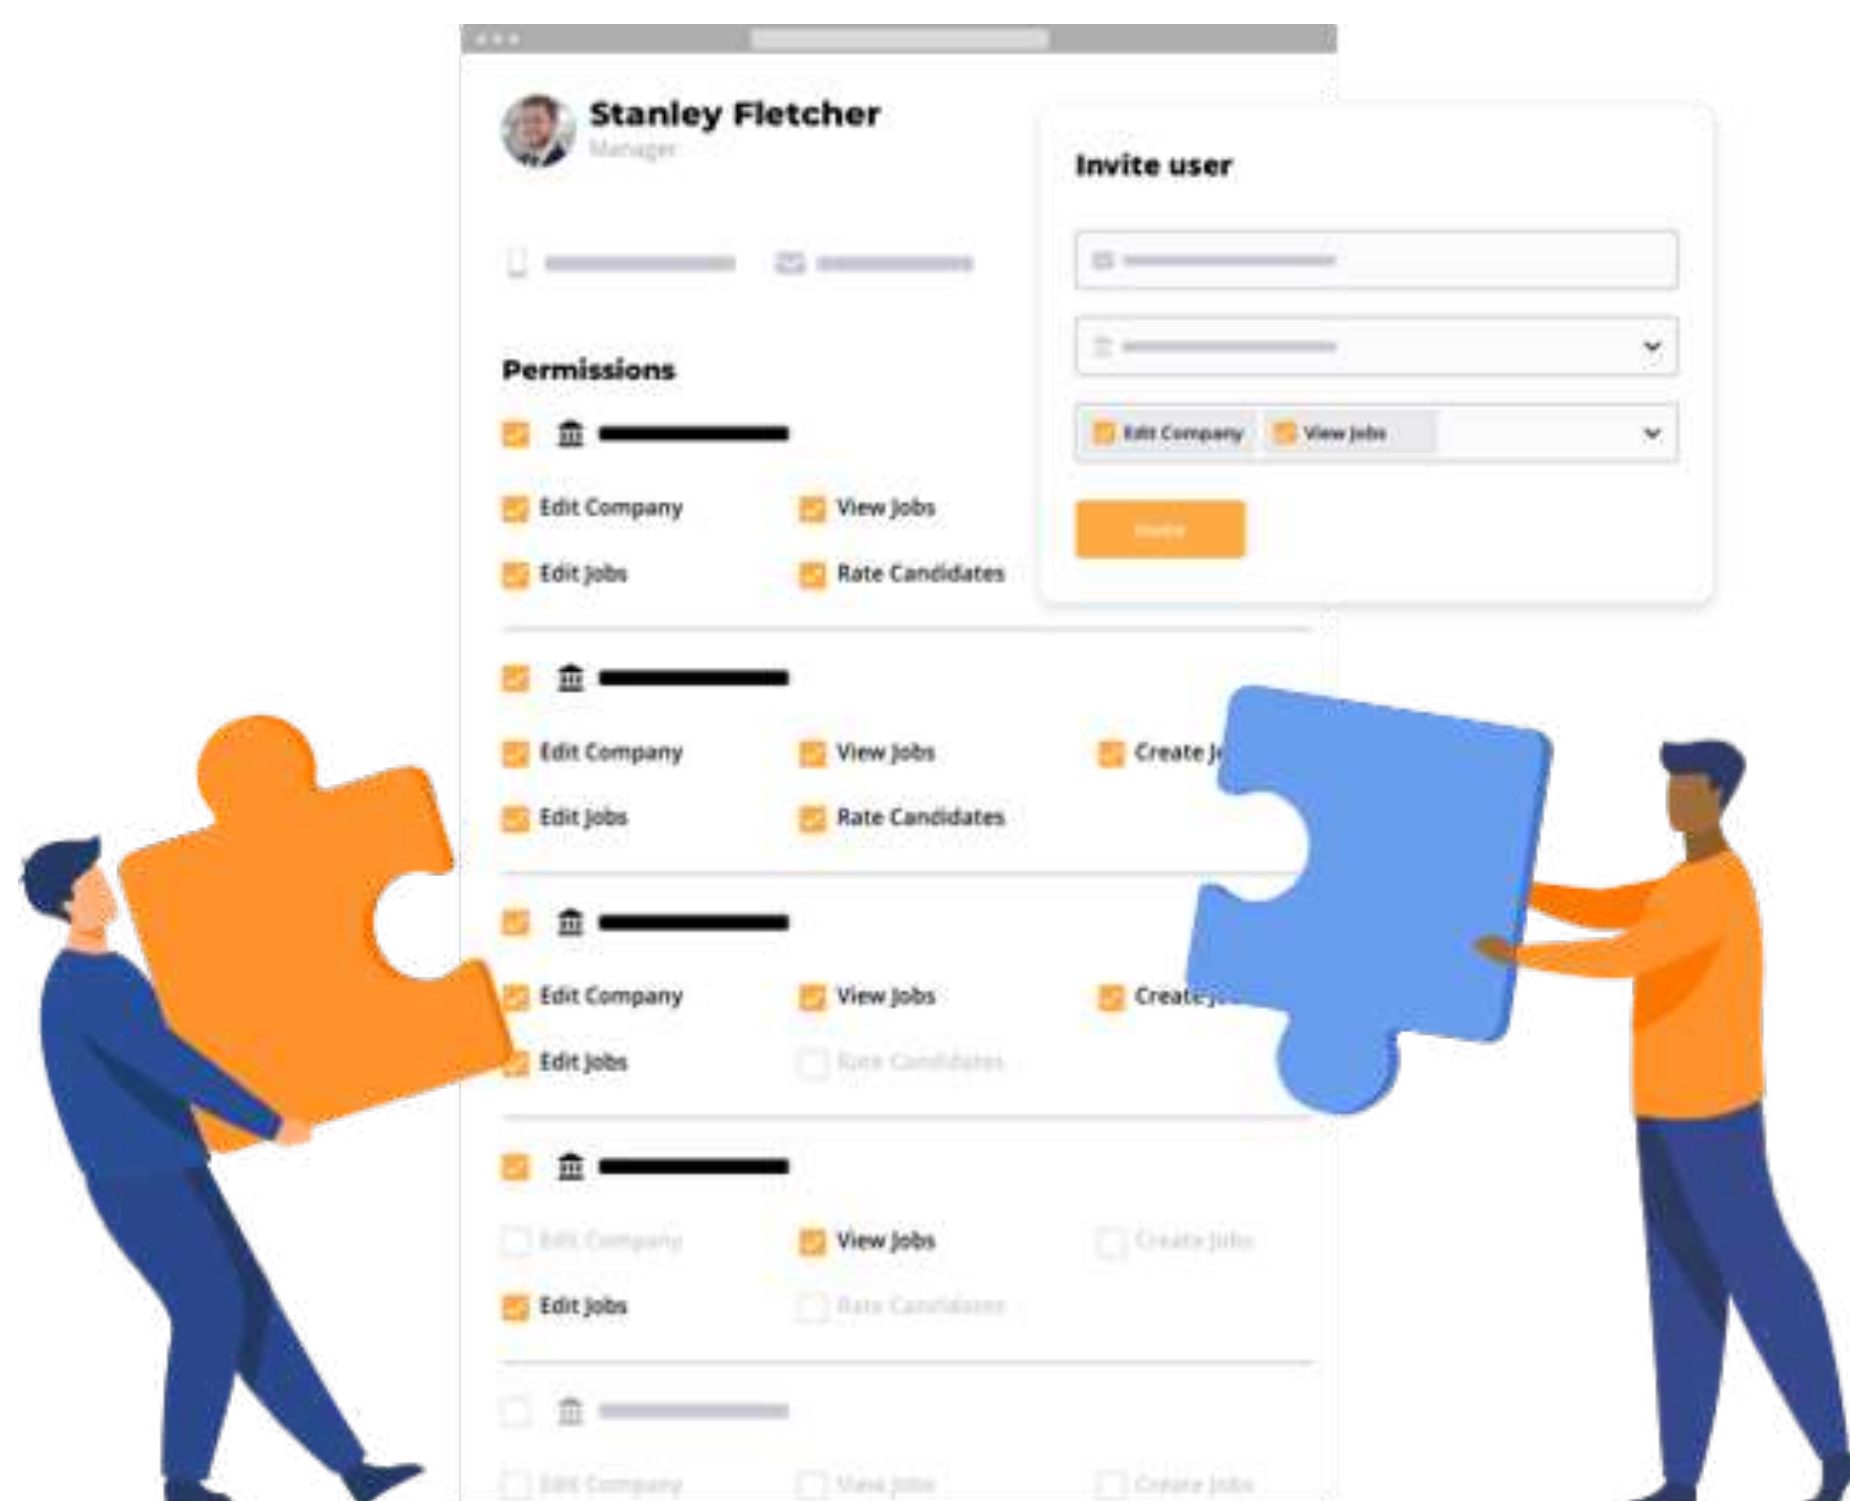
Stanley Fletcher
Manager

Invite user

Edit Company View Jobs

Invite

Permissions

Edit Company View Jobs
Edit Jobs Rate Candidates

Edit Company View Jobs Create J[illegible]
Edit Jobs Rate Candidates

Edit Company View Jobs Create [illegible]
Edit Jobs Rate Candidates

Edit Company View Jobs Create Jobs
Edit Jobs Rate Candidates

Edit Company View Jobs Create Jobs